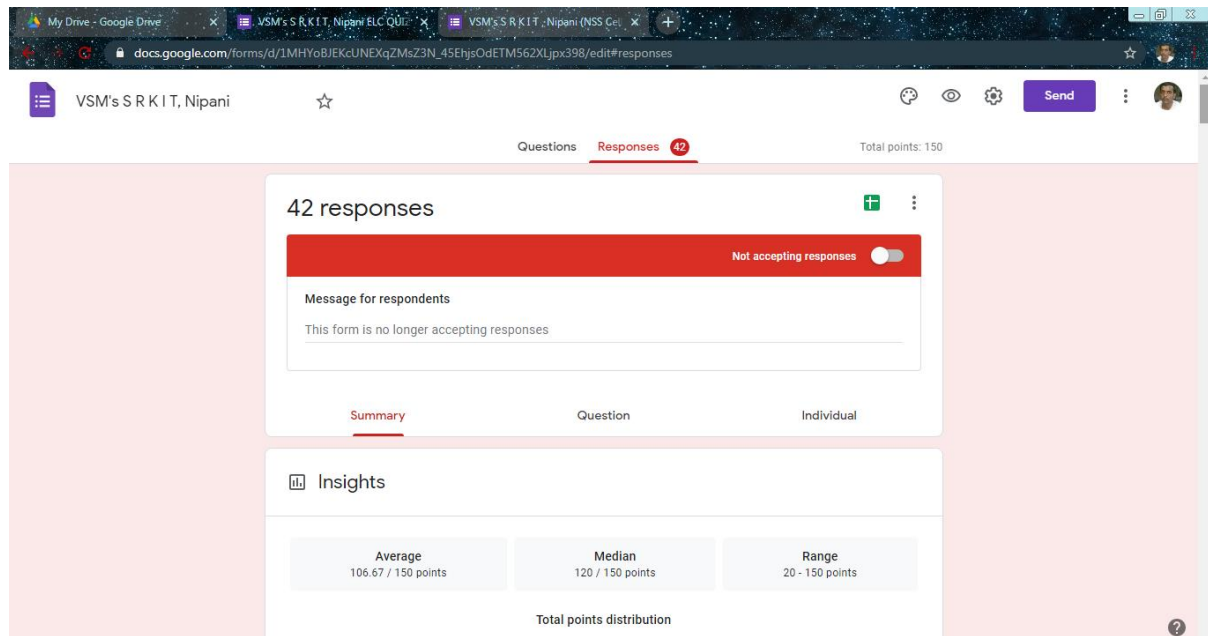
My Drive - Google Drive ×
VSM's S R K I T, Nipani ELC QUI ×
VSM's S R K I T, Nipani (NSS Cel ×
docs.google.com/forms/d/1MHYoBJEKcUNEXqZMsZ3N_45EhjsOdETM562XLjpx398/edit#responses

VSM's S R K I T, Nipani
Send

Questions
Responses 42
Total points: 150

42 responses

Not accepting responses

Message for respondents
This form is no longer accepting responses

Summary
Question
Individual

Insights

Average
106.67 / 150 points

Median
120 / 150 points

Range
20 - 150 points

Total points distribution